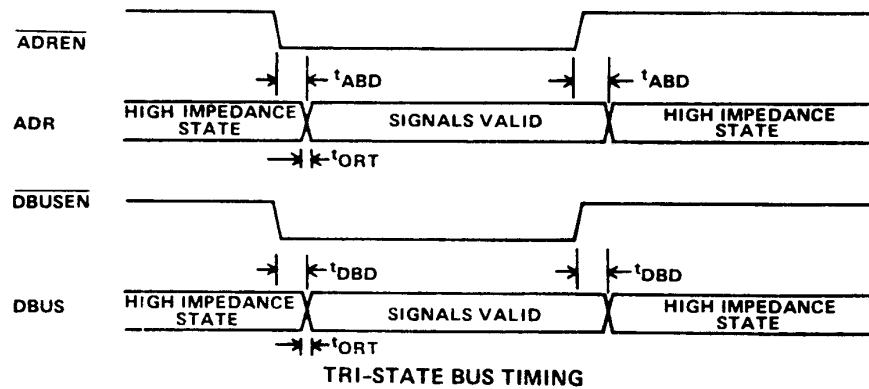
$\overline{\text{ADREN}}$

$t_{ABD}$ $t_{ABD}$

ADR

HIGH IMPEDANCE STATE

SIGNALS VALID

HIGH IMPEDANCE STATE

$t_{ORT}$

$\overline{\text{DBUSEN}}$

$t_{DBD}$ $t_{DBD}$

DBUS

HIGH IMPEDANCE STATE

SIGNALS VALID

HIGH IMPEDANCE STATE

$t_{ORT}$

TRI-STATE BUS TIMING